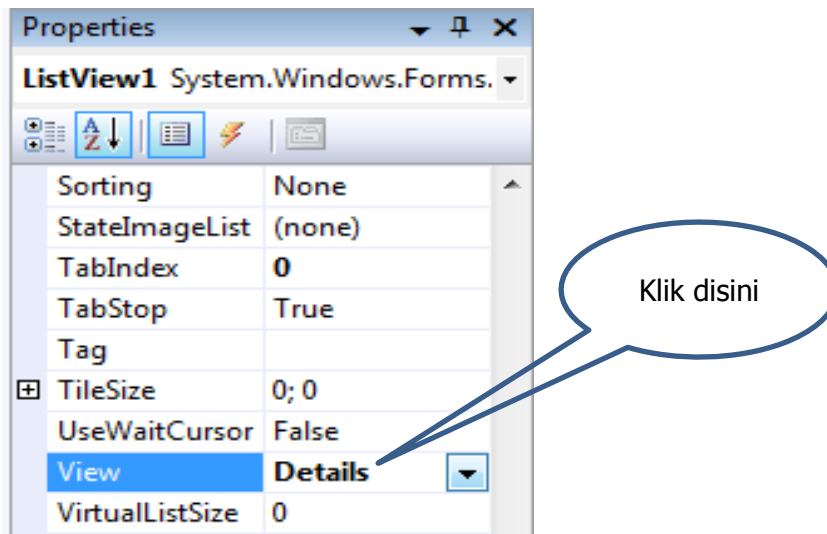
Properties

ListView1 System.Windows.Forms.

| | |
|---|---|
| Sorting | None |
| StateImageList | (none) |
| TabIndex | 0 |
| TabStop | True |
| Tag | |
| ⊞ TileSize | 0; 0 |
| UseWaitCursor | False |
| View | Details |
| VirtualListSize | 0 |

Klik disini